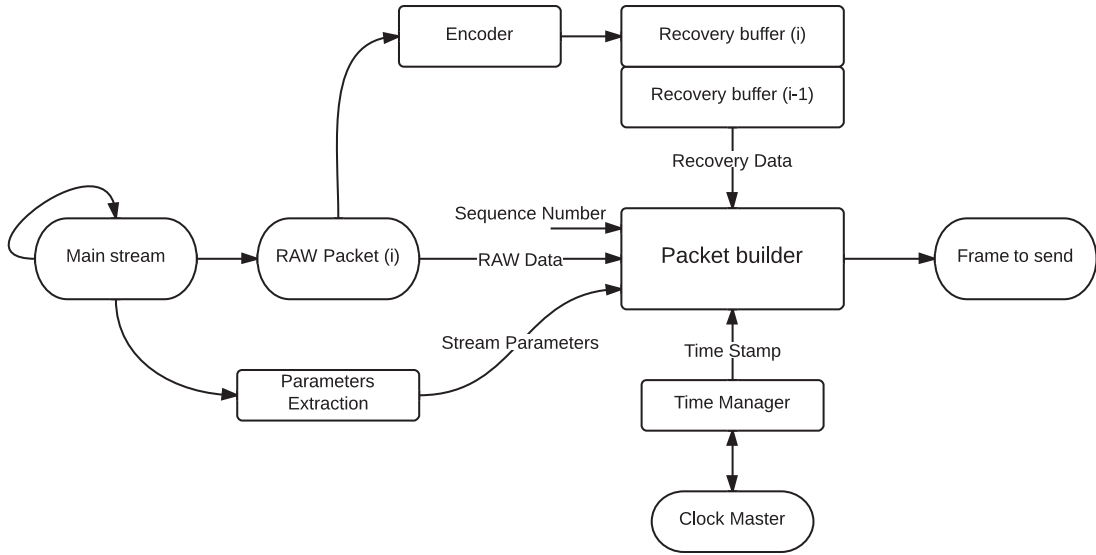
Encoder

Recovery buffer (i)

Recovery buffer (i-1)

Recovery Data

Sequence Number

Main stream

RAW Packet (i)

RAW Data

Packet builder

Frame to send

Stream Parameters

Parameters Extraction

Time Stamp

Time Manager

Clock Master